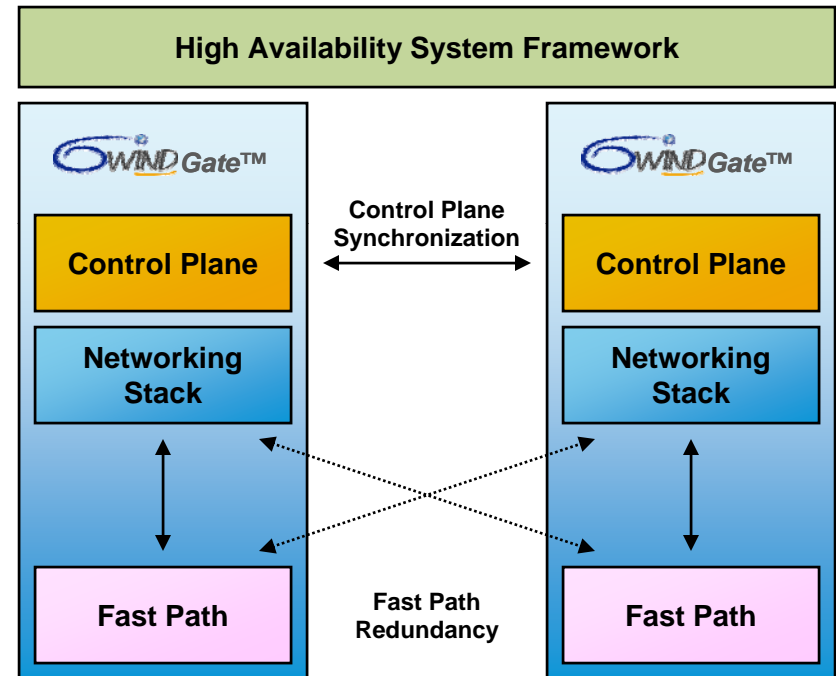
High Availability System Framework

6WIND Gate™

Control Plane

Networking Stack

Fast Path

Control Plane Synchronization

Fast Path Redundancy

6WIND Gate™

Control Plane

Networking Stack

Fast Path